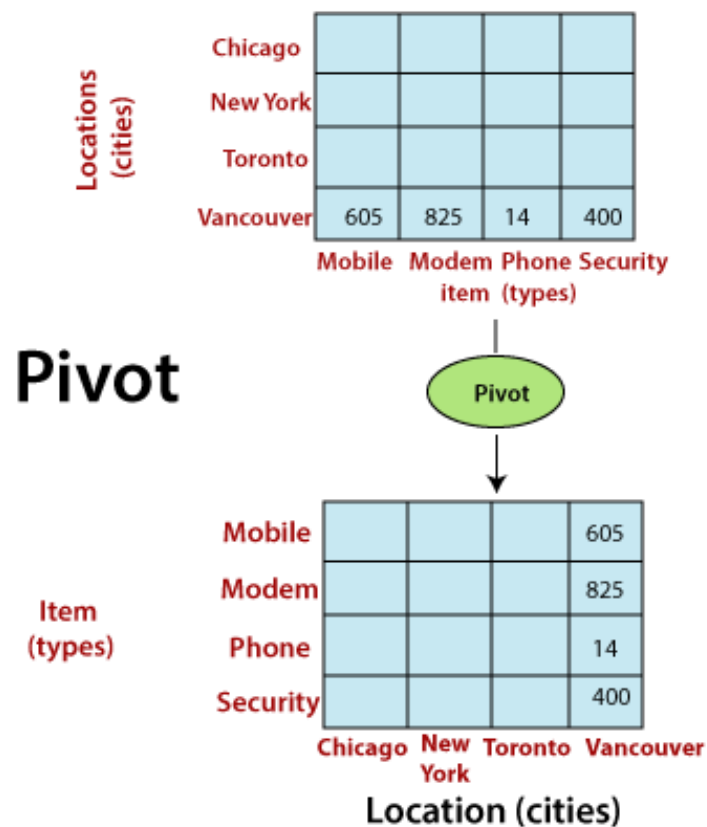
Locations (cities)

| | | | | |
|---|---|---|---|---|
| Chicago | | | | |
| New York | | | | |
| Toronto | | | | |
| Vancouver | 605 | 825 | 14 | 400 |
| | Mobile | Modem | Phone | Security |

item (types)

Pivot

Pivot

Item (types)

| | | | | |
|---|---|---|---|---|
| Mobile | | | | 605 |
| Modem | | | | 825 |
| Phone | | | | 14 |
| Security | | | | 400 |
| | Chicago | New York | Toronto | Vancouver |

Location (cities)